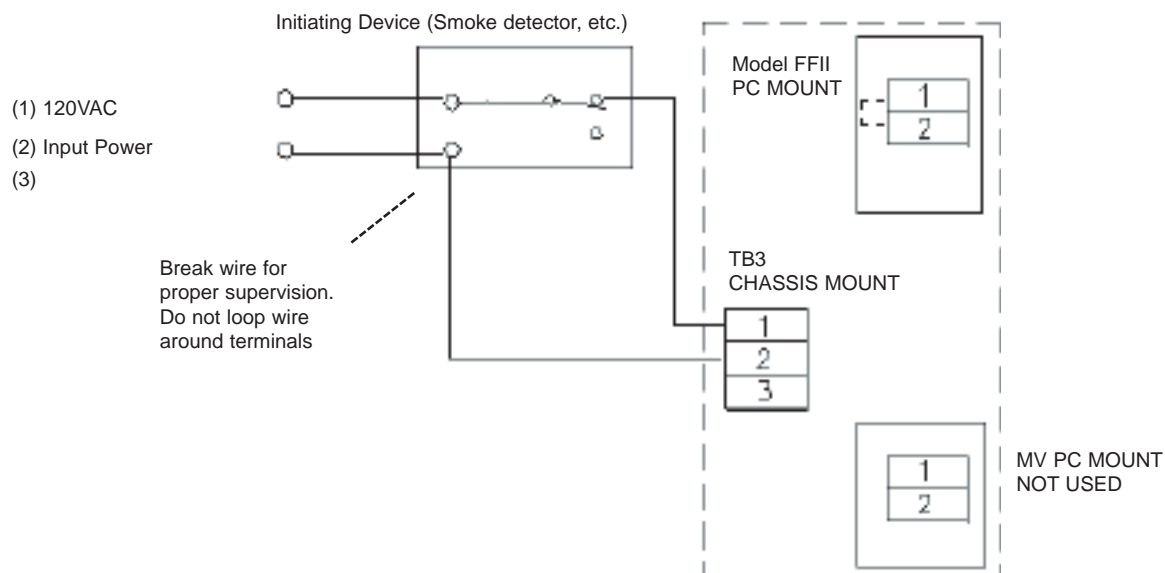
Initiating Device (Smoke detector, etc.)

(1) 120VAC

(2) Input Power

(3)

Break wire for proper supervision. Do not loop wire around terminals

Model FFII PC MOUNT

1
2

TB3 CHASSIS MOUNT

1
2
3

MV PC MOUNT NOT USED

1
2